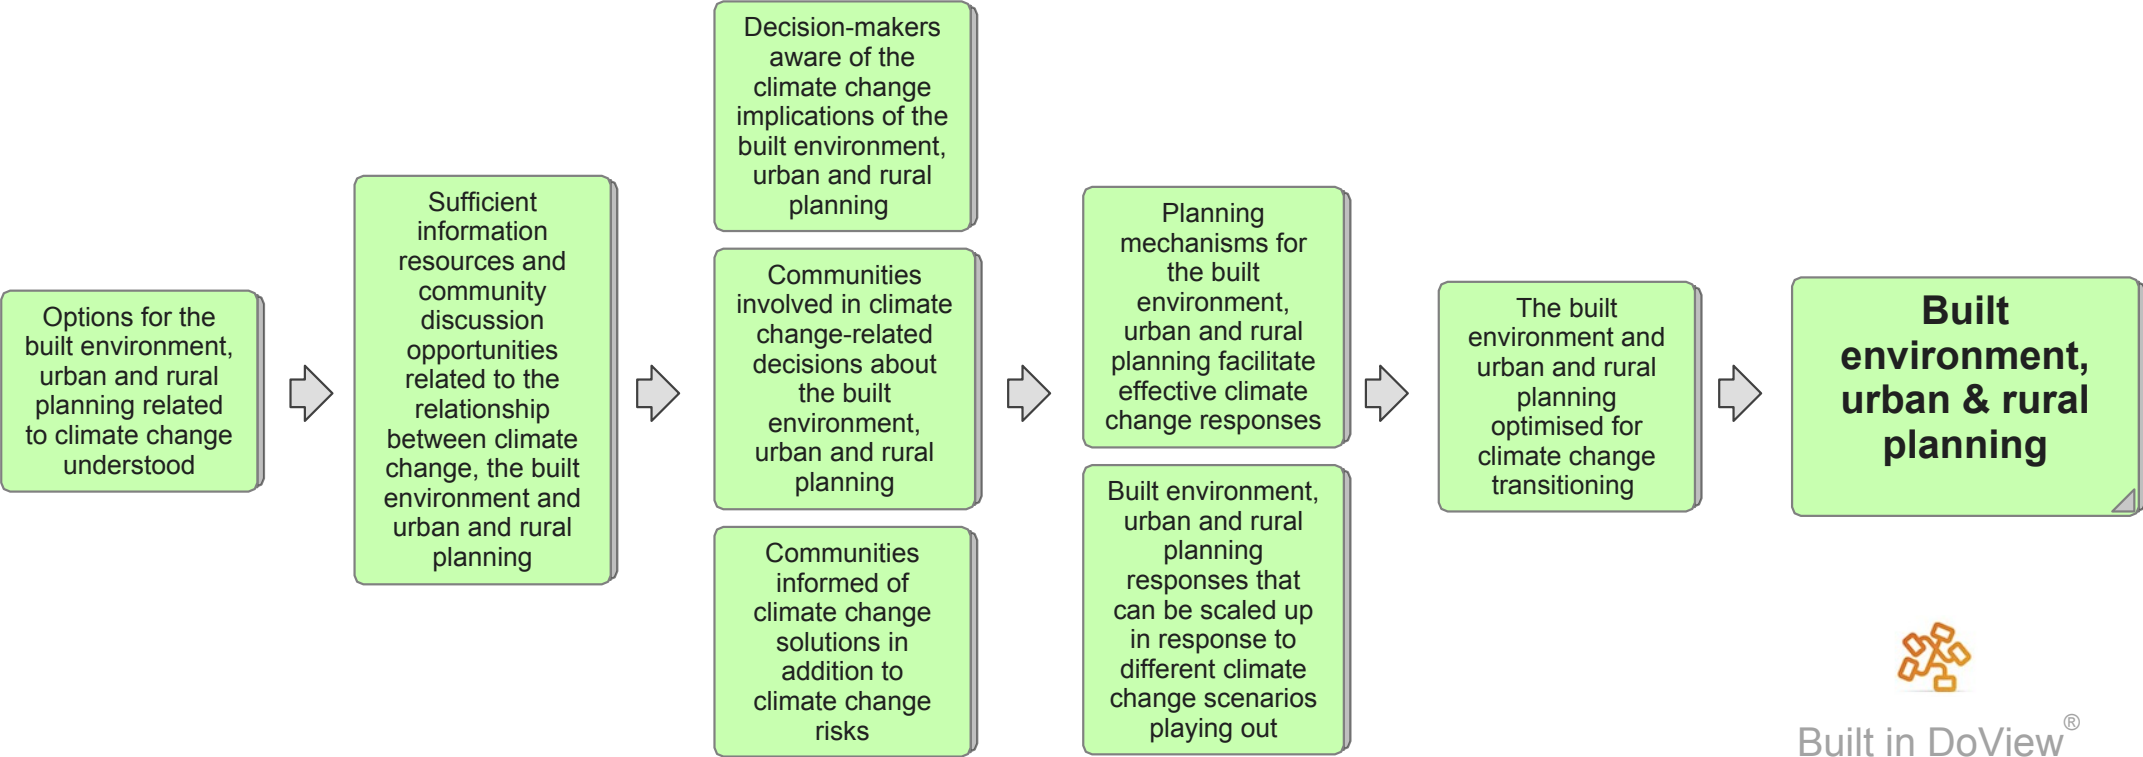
Options for the built environment, urban and rural planning related to climate change understood

Sufficient information resources and community discussion opportunities related to the relationship between climate change, the built environment and urban and rural planning

Decision-makers aware of the climate change implications of the built environment, urban and rural planning

Communities involved in climate change-related decisions about the built environment, urban and rural planning

Communities informed of climate change solutions in addition to climate change risks

Planning mechanisms for the built environment, urban and rural planning facilitate effective climate change responses

Built environment, urban and rural planning responses that can be scaled up in response to different climate change scenarios playing out

The built environment and urban and rural planning optimised for climate change transitioning

Built environment, urban & rural planning

Built in DoView®